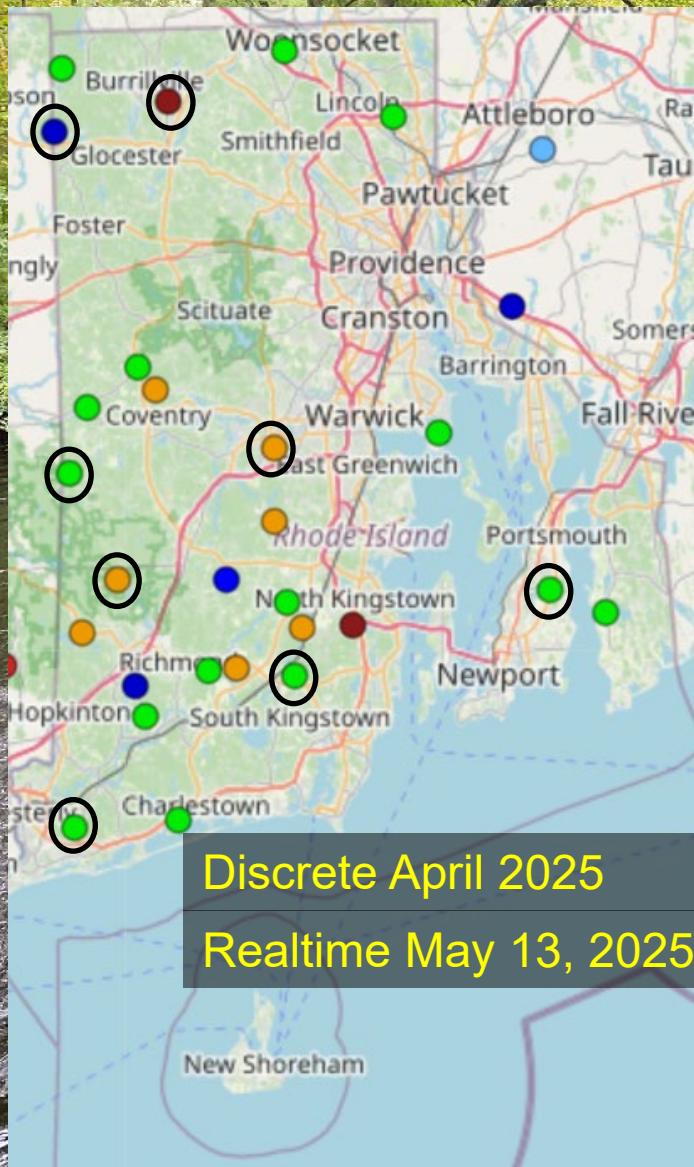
Woonsocket
Burrillville
ason
Glocester
Smithfield
Lincoln
Attleboro
Ra
Tau
Pawtucket
Foster
ngly
Providence
Scituate
Cranston
Somers
Barrington
Coventry
Warwick
Fall Rive
East Greenwich
Rhode Island
Portsmouth
North Kingstown
Richmond
Newport
Hopkinton
South Kingstown
sterly
Charlestown
Discrete April 2025
Realtime May 13, 2025
New Shoreham